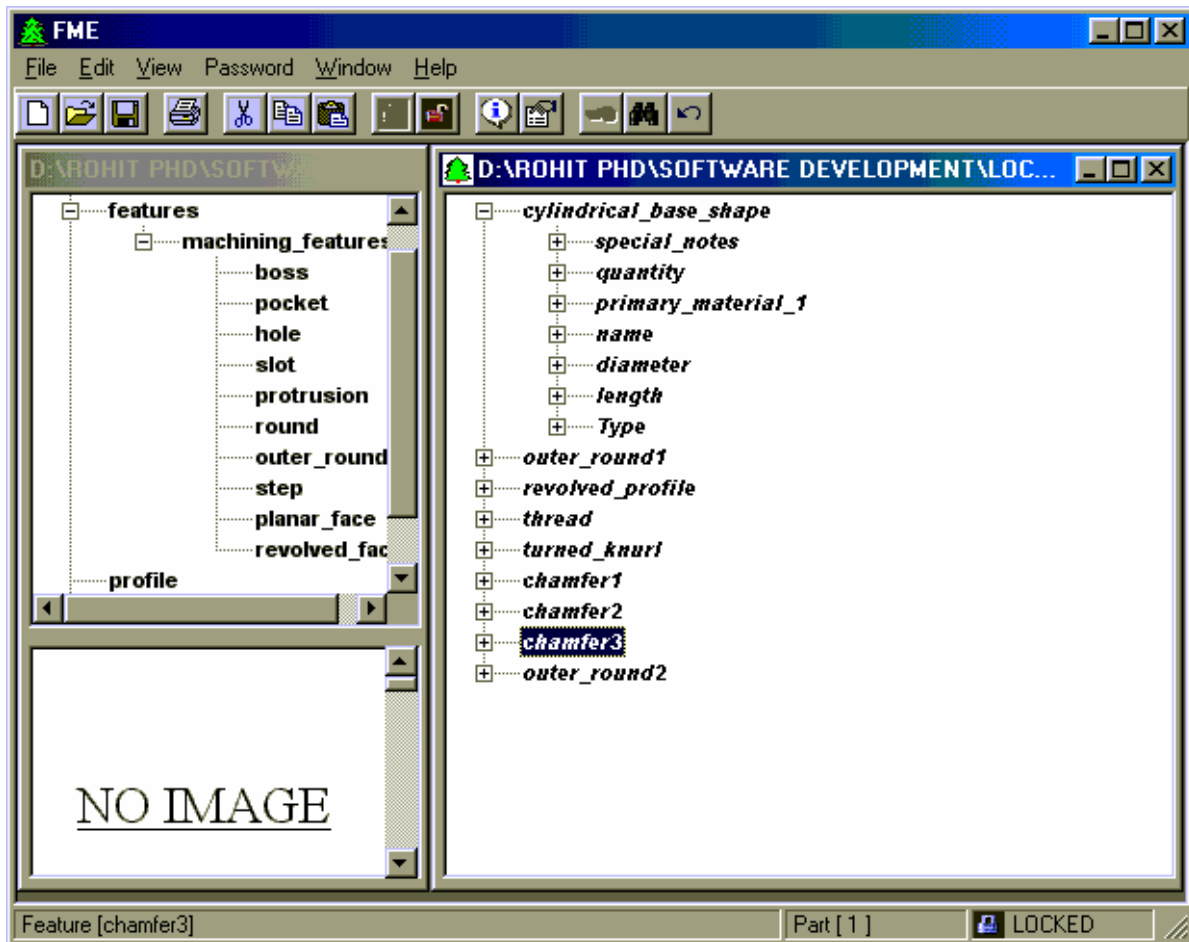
FME

File Edit View Password Window Help

D:\ROHIT PHD\SOFTW

features
machining_features
boss
pocket
hole
slot
protrusion
round
outer_round
step
planar_face
revolved_fac
profile

NO IMAGE

D:\ROHIT PHD\SOFTWARE DEVELOPMENT\LOC...

cylindrical_base_shape
special_notes
quantity
primary_material_1
name
diameter
length
Type
outer_round1
revolved_profile
thread
turned_knurl
chamfer1
chamfer2
chamfer3
outer_round2

Feature [chamfer3]
Part [ 1 ]
LOCKED